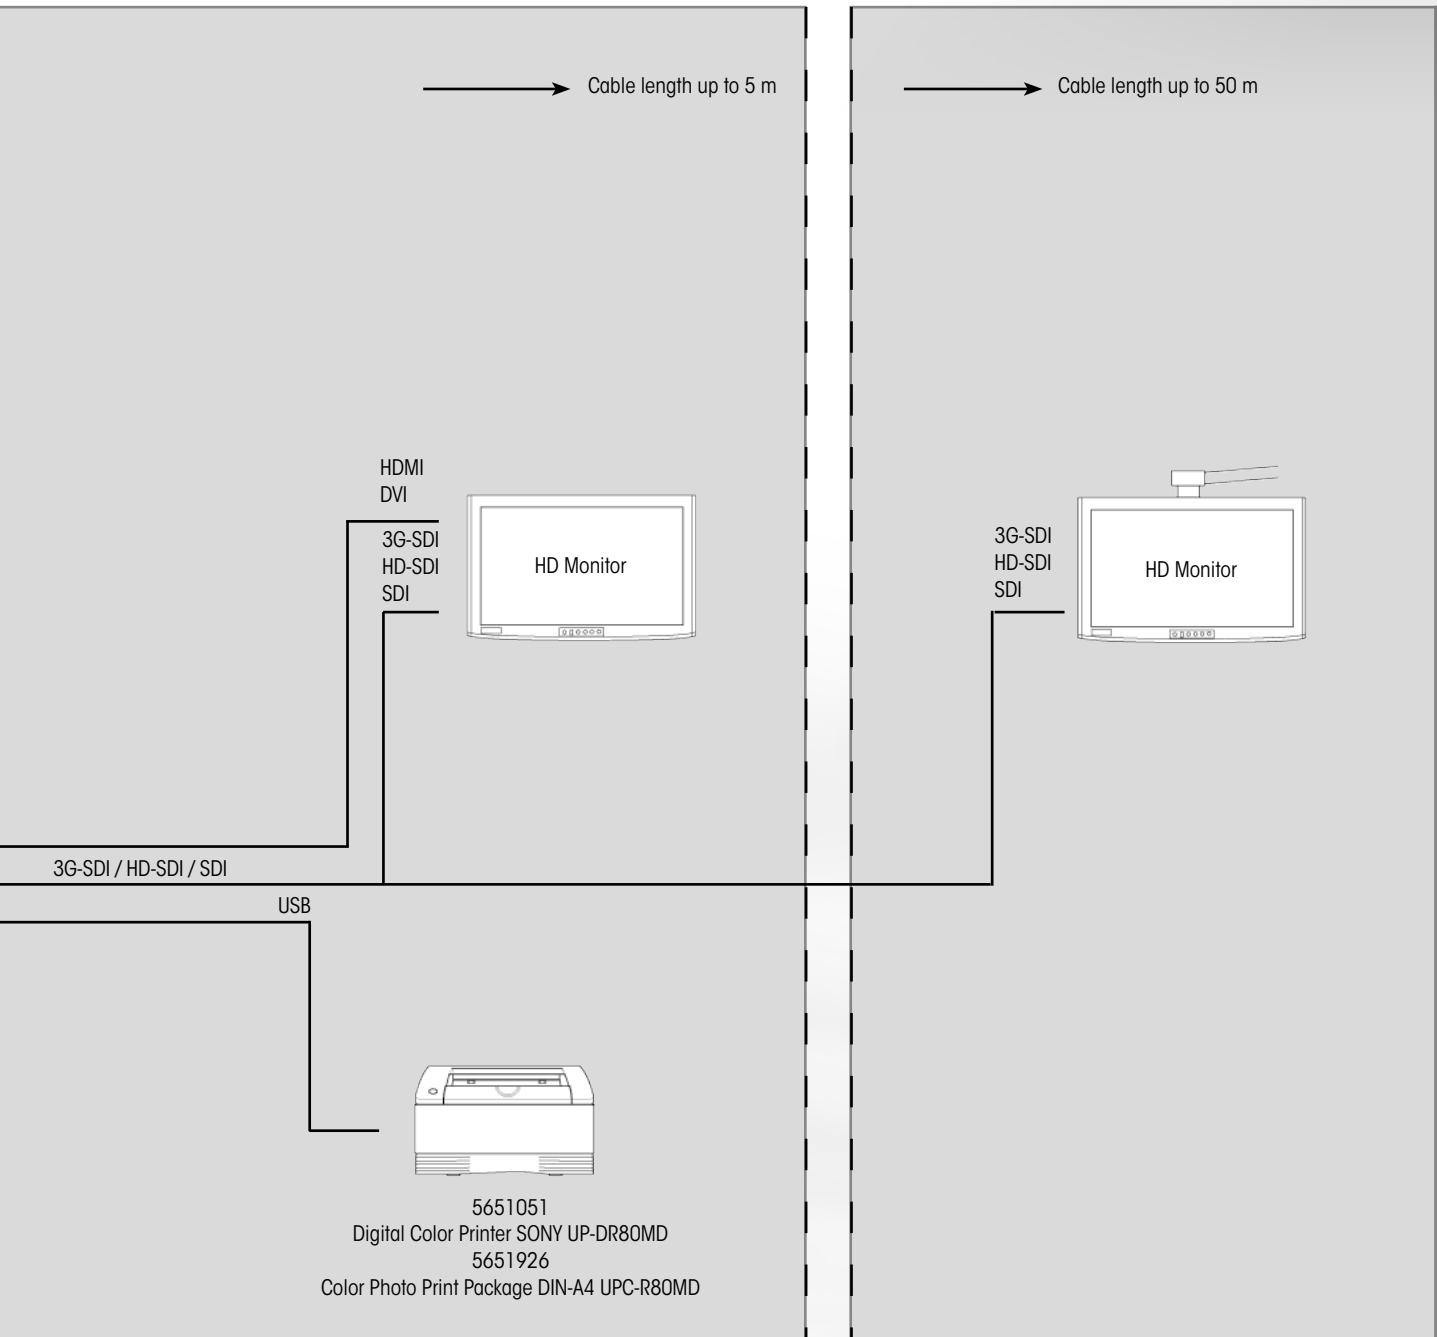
Cable length up to 5 m

Cable length up to 50 m

HDMI
DVI

3G-SDI
HD-SDI
SDI

HD Monitor

3G-SDI
HD-SDI
SDI

HD Monitor

3G-SDI / HD-SDI / SDI

USB

5651051
Digital Color Printer SONY UP-DR80MD
5651926
Color Photo Print Package DIN-A4 UPC-R80MD